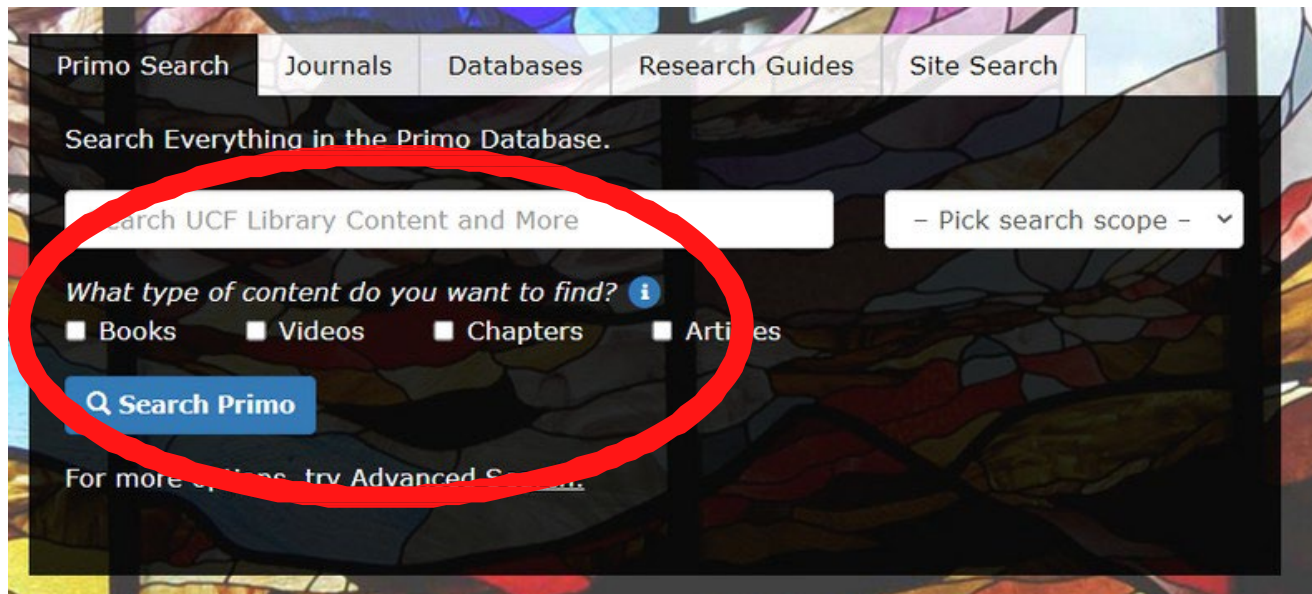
Primo Search | Journals | Databases | Research Guides | Site Search

Search Everything in the Primo Database.

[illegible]earch UCF Library Content and More

– Pick search scope –

What type of content do you want to find?

Books Videos Chapters Arti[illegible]es

Search Primo

For more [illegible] try Advanced S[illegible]